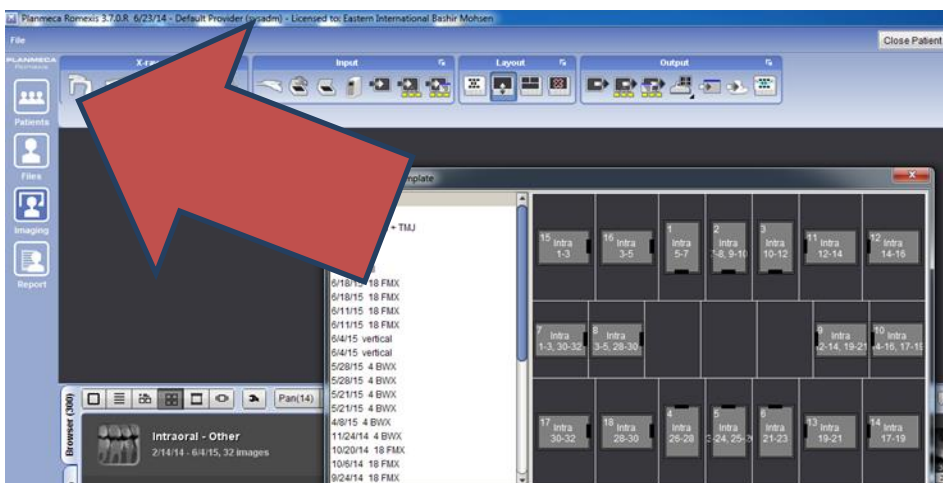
Planmeca Romexis 3.7.0.R 6/23/14 - Default Provider (sysadm) - Licensed to: Eastern International Bashir Mohsen

File

Close Patient

PLANMECA Romexis

Patients

Files

Imaging

Report

X-ra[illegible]

Input

Layout

Output

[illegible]plate

+ TMJ

6/18/15 18 FMX
6/18/15 18 FMX
6/11/15 18 FMX
6/11/15 18 FMX
6/4/15 vertical
6/4/15 vertical
5/28/15 4 BWX
5/28/15 4 BWX
5/21/15 4 BWX
5/21/15 4 BWX
4/8/15 4 BWX
11/24/14 4 BWX
10/20/14 18 FMX
10/6/14 18 FMX
9/24/14 18 FMX

| 15 Intra 1-3 | 16 Intra 3-5 | 1 Intra 5-7 | 2 Intra 7-8, 9-10 | 3 Intra 10-12 | 11 Intra 12-14 | 12 Intra 14-16 |
|---|---|---|---|---|---|---|
| 7 Intra 1-3, 30-32 | 8 Intra 3-5, 28-30 | | | | 9 Intra 12-14, 19-21 | 10 Intra 14-16, 17-19 |
| 17 Intra 30-32 | 18 Intra 28-30 | 4 Intra 26-28 | 5 Intra 23-24, 25-26 | 6 Intra 21-23 | 13 Intra 19-21 | 14 Intra 17-19 |

Browser (300)

Pan(14)

Intraoral - Other
2/14/14 - 6/4/15, 32 images